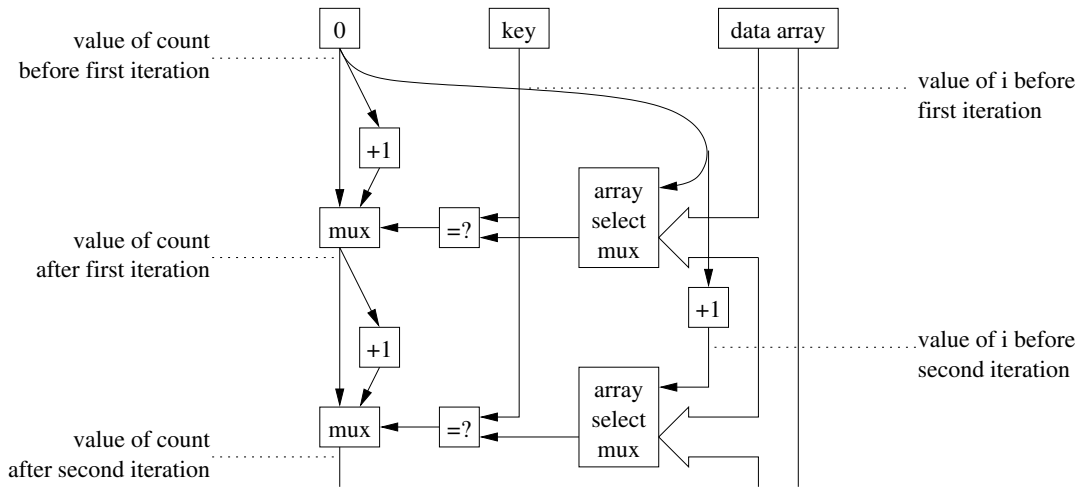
0

key

data array

value of count before first iteration

value of i before first iteration

+1

array select mux

mux

=?

value of count after first iteration

+1

+1

value of i before second iteration

array select mux

mux

=?

value of count after second iteration